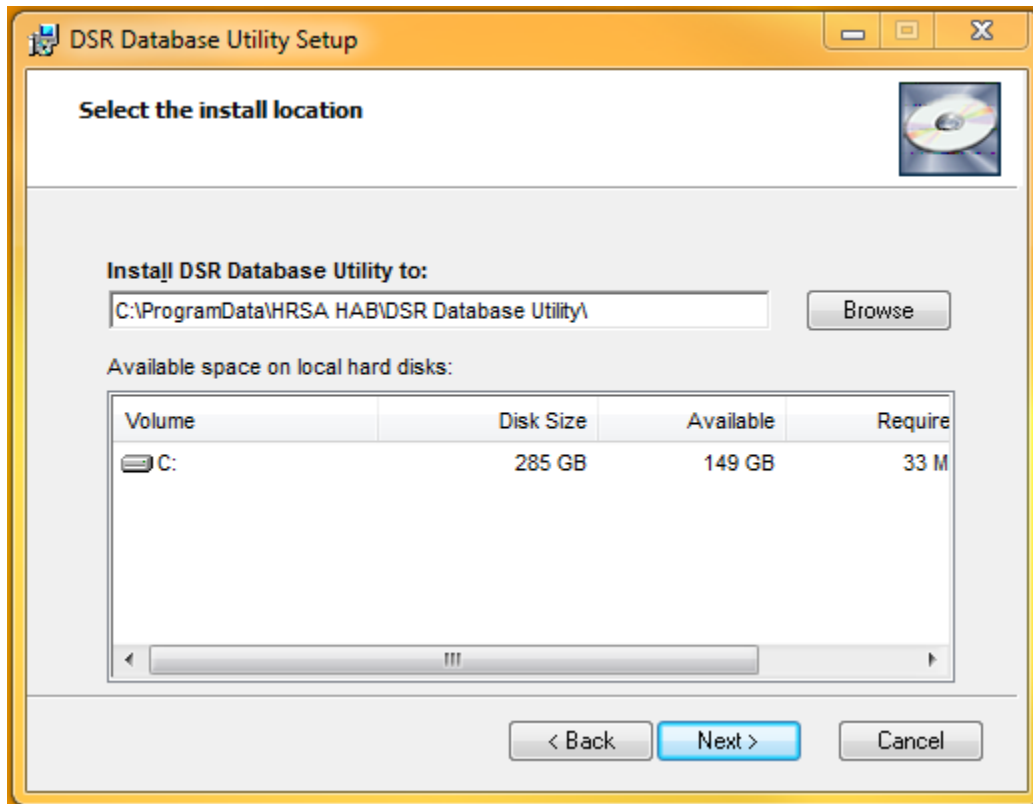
DSR Database Utility Setup

Select the install location

Install DSR Database Utility to:

C:\ProgramData\HRSA HAB\DSR Database Utility\

Browse

Available space on local hard disks:

| Volume | Disk Size | Available | Require |
|---|---|---|---|
| C: | 285 GB | 149 GB | 33 M |

< Back

Next >

Cancel